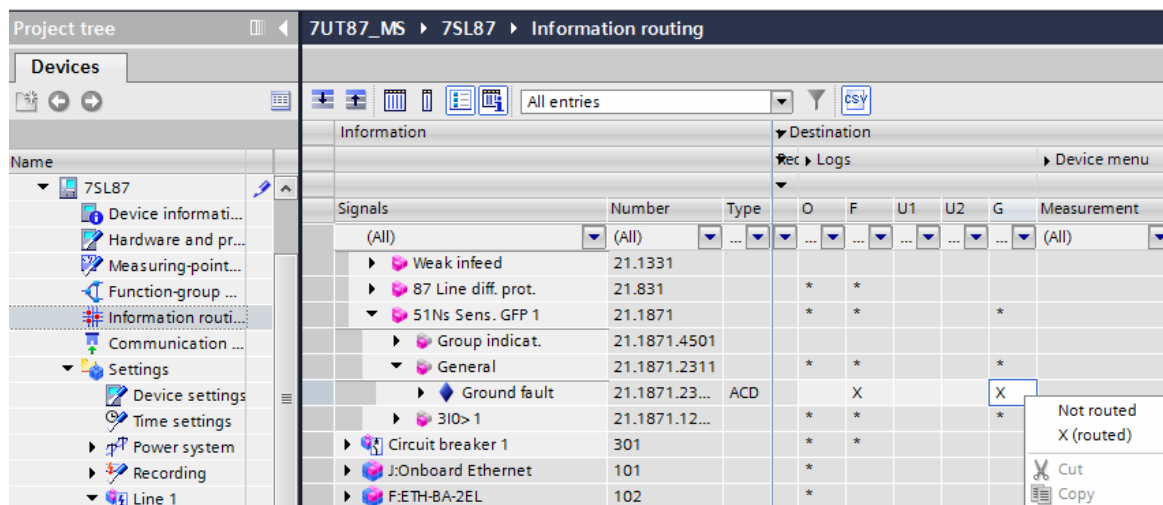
Project tree

Devices

Name

7SL87
Device informati...
Hardware and pr...
Measuring-point...
Function-group ...
Information routi...
Communication ...
Settings
Device settings
Time settings
Power system
Recording
Line 1

7UT87_MS ▸ 7SL87 ▸ Information routing

All entries

| Information | | | Destination | | | | | | |
|---|---|---|---|---|---|---|---|---|---|
| | | | Rec ▸ Logs | | | | | | ▸ Device menu |
| Signals | Number | Type | O | F | U1 | U2 | G | Measurement |
| (All) | (All) | ... | ... | ... | ... | ... | ... | (All) |
| Weak infeed | 21.1331 | | | | | | | |
| 87 Line diff. prot. | 21.831 | | * | * | | | | |
| 51Ns Sens. GFP 1 | 21.1871 | | * | * | | | * | |
| Group indicat. | 21.1871.4501 | | | | | | | |
| General | 21.1871.2311 | | * | * | | | * | |
| Ground fault | 21.1871.23... | ACD | | X | | | X | |
| 3I0> 1 | 21.1871.12... | | * | * | | | * | |
| Circuit breaker 1 | 301 | | * | * | | | | |
| J:Onboard Ethernet | 101 | | * | | | | | |
| F:ETH-BA-2EL | 102 | | * | | | | | |

Not routed
X (routed)
Cut
Copy